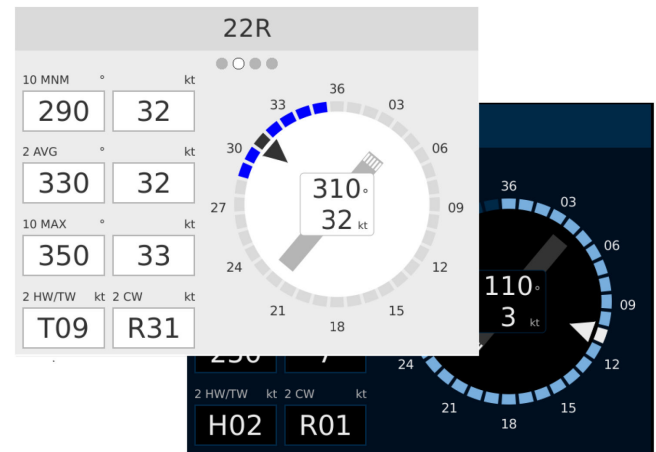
22R

10 MNM °
kt
290
32

2 AVG °
kt
330
32

10 MAX °
kt
350
33

2 HW/TW kt
2 CW kt
T09
R31

36
03
06
09
12
15
18
21
24
27
30
33

310°
32 kt

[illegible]
7

2 HW/TW kt
2 CW kt
H02
R01

36
03
06
09
12
15
18
21
24

110°
3 kt